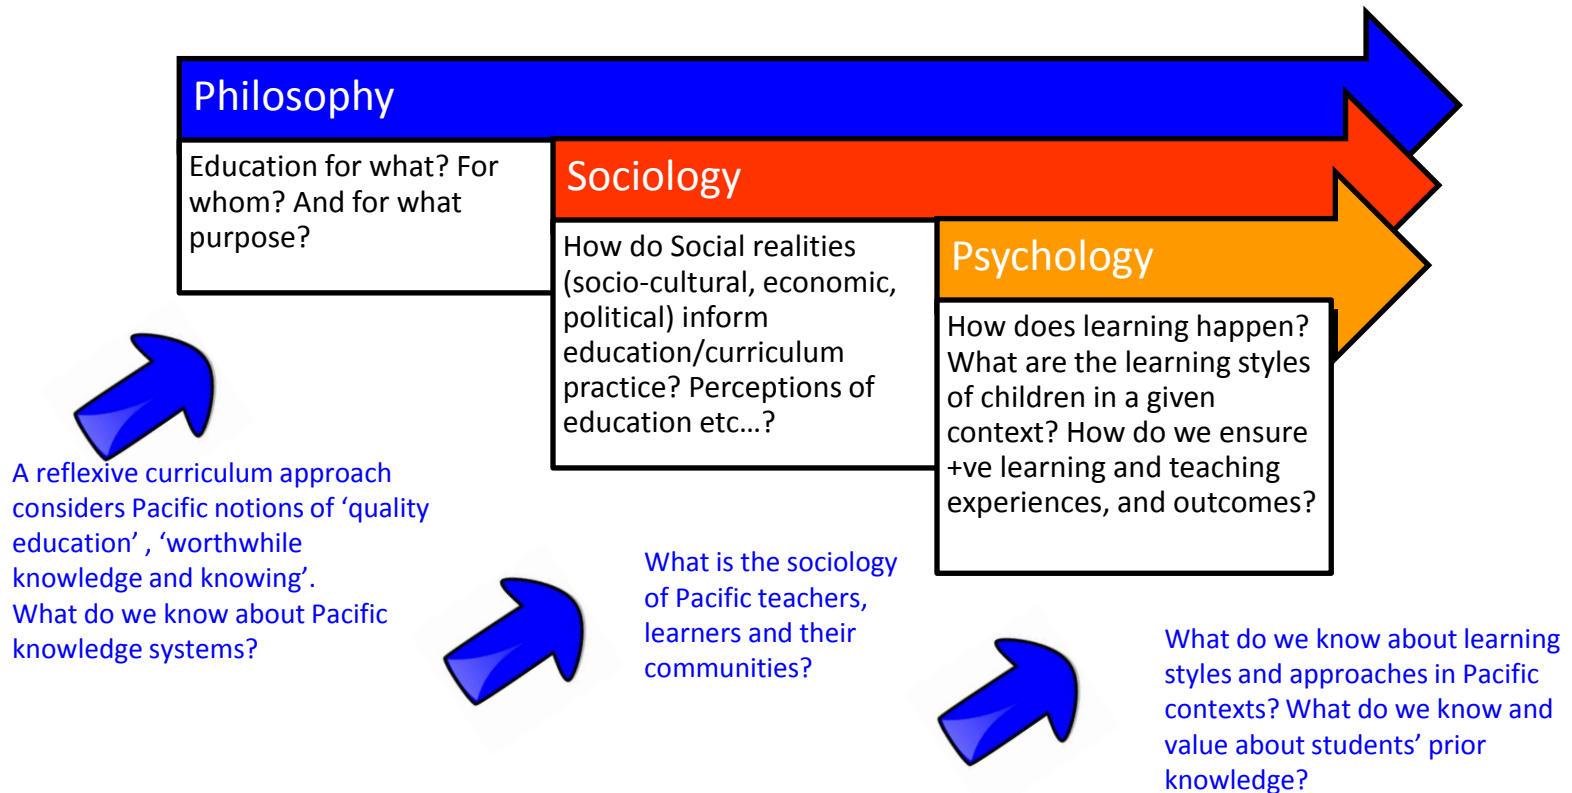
Philosophy

Education for what? For whom? And for what purpose?

Sociology

How do Social realities (socio-cultural, economic, political) inform education/curriculum practice? Perceptions of education etc…?

Psychology

How does learning happen? What are the learning styles of children in a given context? How do we ensure +ve learning and teaching experiences, and outcomes?

A reflexive curriculum approach considers Pacific notions of 'quality education' , 'worthwhile knowledge and knowing'.
What do we know about Pacific knowledge systems?

What is the sociology of Pacific teachers, learners and their communities?

What do we know about learning styles and approaches in Pacific contexts? What do we know and value about students' prior knowledge?